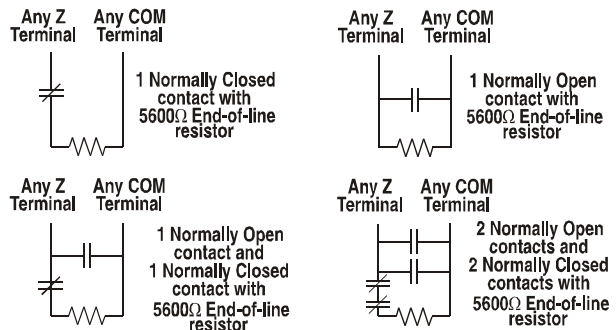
Any Z Terminal Any COM Terminal

1 Normally Closed contact with 5600Ω End-of-line resistor

Any Z Terminal Any COM Terminal

1 Normally Open contact with 5600Ω End-of-line resistor

Any Z Terminal Any COM Terminal

1 Normally Open contact and 1 Normally Closed contact with 5600Ω End-of-line resistor

Any Z Terminal Any COM Terminal

2 Normally Open contacts and 2 Normally Closed contacts with 5600Ω End-of-line resistor